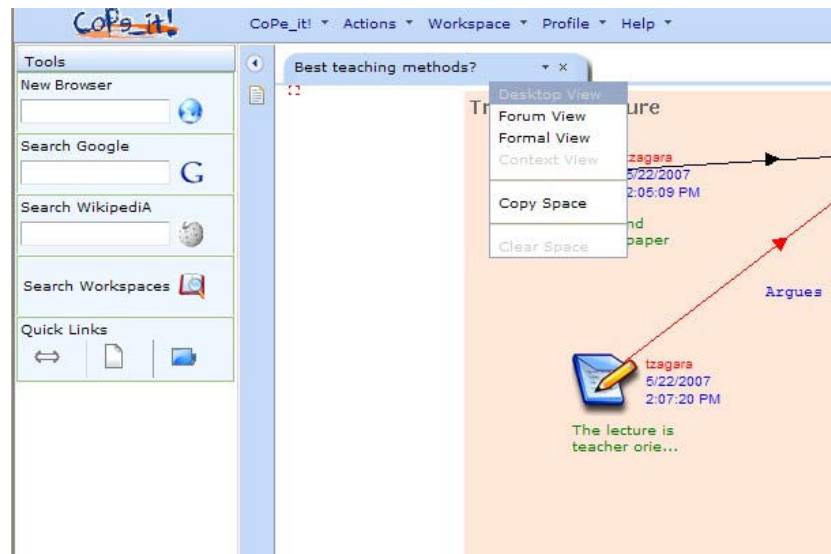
CoPe_it!

CoPe_it! ▾ Actions ▾ Workspace ▾ Profile ▾ Help ▾

Tools

New Browser

Search Google

Search WikipediA

Search Workspaces

Quick Links

Best teaching methods? ▾ ×

Desktop View
Forum View
Formal View
Context View
Copy Space
Clear Space

Tr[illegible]ure

tzagara
5/22/2007
2:05:09 PM

nd
paper

Argues

tzagara
5/22/2007
2:07:20 PM

The lecture is teacher orie...